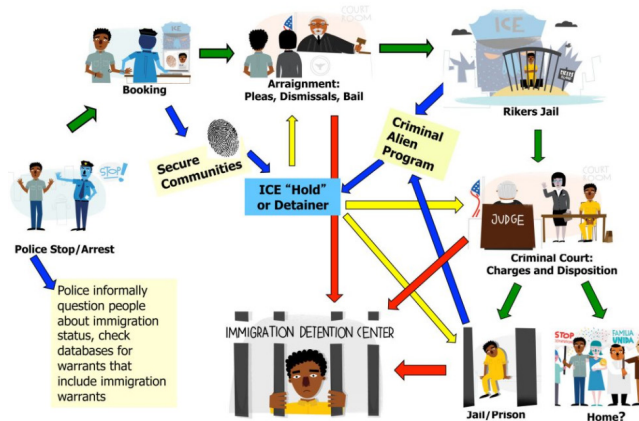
ICE

Booking

COURT ROOM

Arraignment: Pleas, Dismissals, Bail

ICE

Rikers Jail

STOP!

Secure Communities

Criminal Alien Program

ICE "Hold" or Detainer

COURT ROOM

JUDGE

Police Stop/Arrest

Criminal Court: Charges and Disposition

Police informally question people about immigration status, check databases for warrants that include immigration warrants

IMMIGRATION DETENTION CENTER

STOP

FAMILIA UNIDA

Jail/Prison

Home?